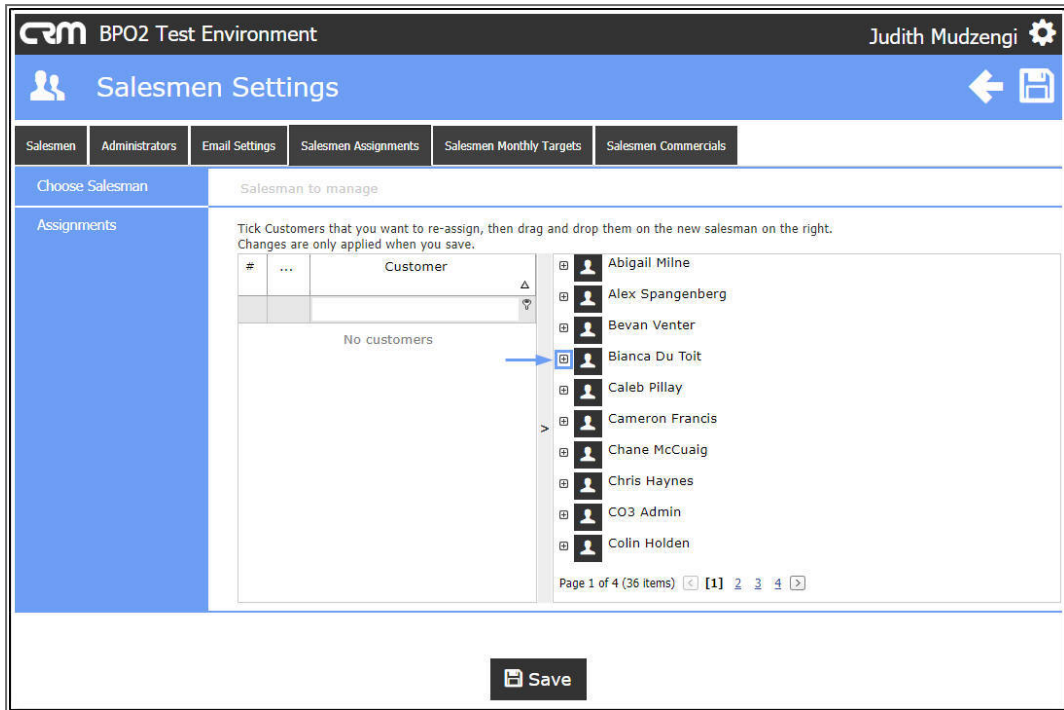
CRM BPO2 Test Environment

Judith Mudzengi

Salesmen Settings

Salesmen | Administrators | Email Settings | Salesmen Assignments | Salesmen Monthly Targets | Salesmen Commercials

Choose Salesman

Salesman to manage

Assignments

Tick Customers that you want to re-assign, then drag and drop them on the new salesman on the right.
Changes are only applied when you save.

| # | ... | Customer |
|---|---|---|
| | | |
| | | No customers |

>

Abigail Milne
Alex Spangenberg
Bevan Venter
Bianca Du Toit
Caleb Pillay
Cameron Francis
Chane McCuaig
Chris Haynes
CO3 Admin
Colin Holden

Page 1 of 4 (36 items) [1] 2 3 4

Save